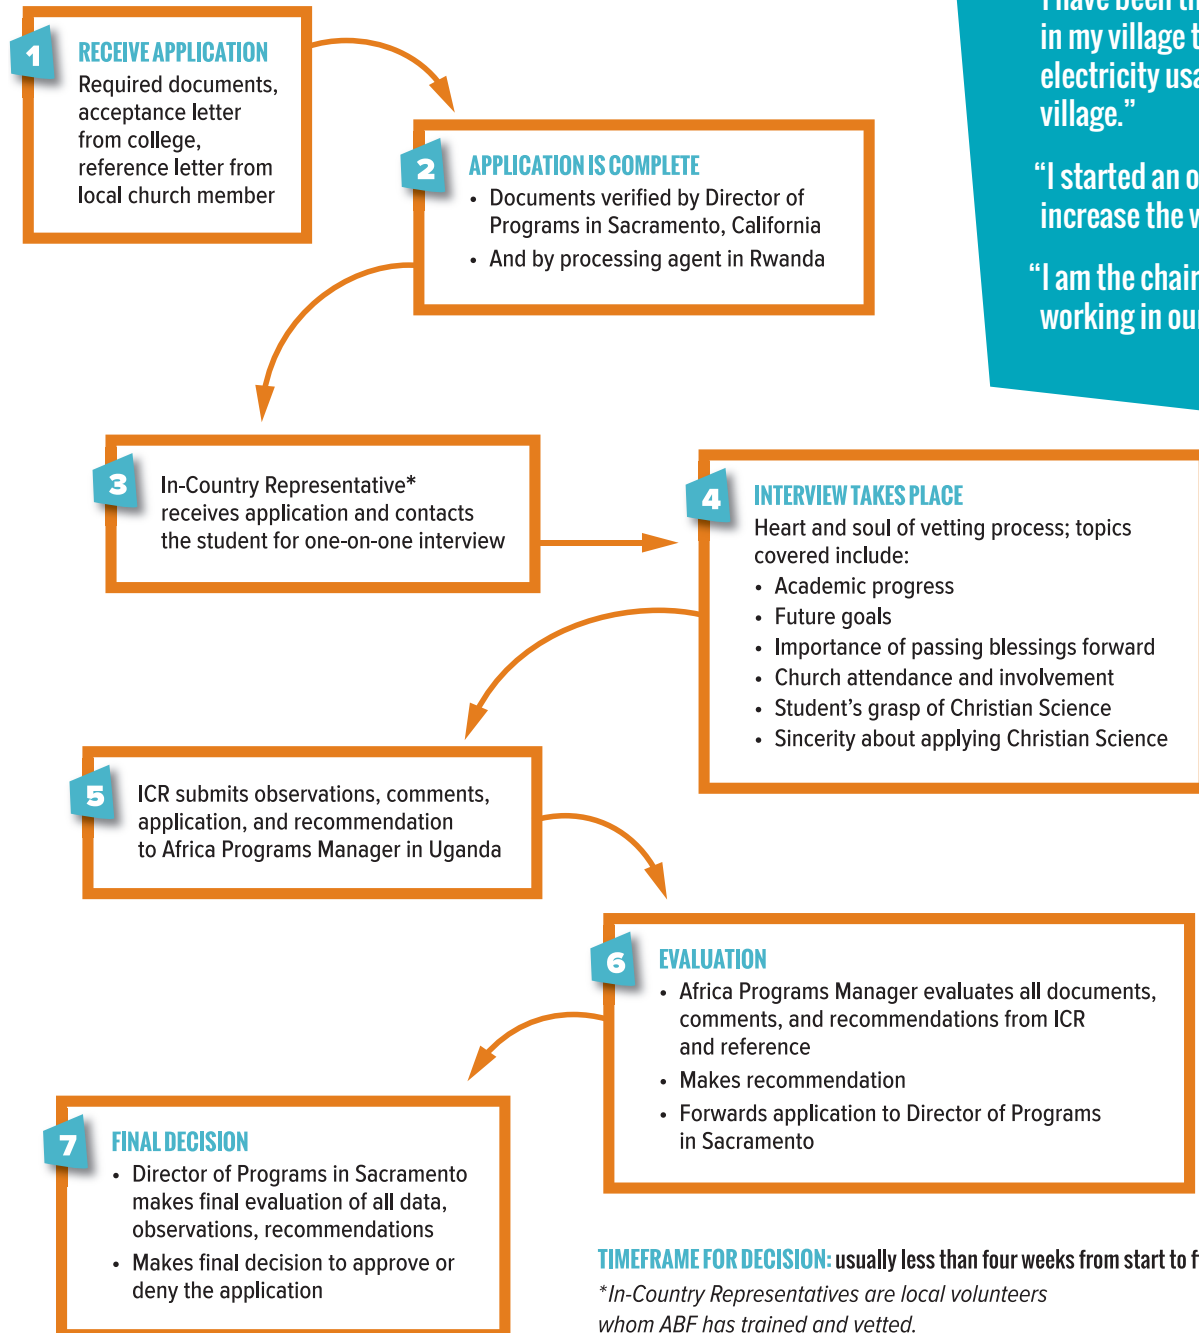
1

RECEIVE APPLICATION

Required documents, acceptance letter from college, reference letter from local church member

2

APPLICATION IS COMPLETE

- Documents verified by Director of Programs in Sacramento, California
- And by processing agent in Rwanda

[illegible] in my village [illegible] electricity usa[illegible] village."

"I started an o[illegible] increase the w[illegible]

"I am the chair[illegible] working in ou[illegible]

3

In-Country Representative* receives application and contacts the student for one-on-one interview

4

INTERVIEW TAKES PLACE

Heart and soul of vetting process; topics covered include:

- Academic progress
- Future goals
- Importance of passing blessings forward
- Church attendance and involvement
- Student's grasp of Christian Science
- Sincerity about applying Christian Science

5

ICR submits observations, comments, application, and recommendation to Africa Programs Manager in Uganda

6

EVALUATION

- Africa Programs Manager evaluates all documents, comments, and recommendations from ICR and reference
- Makes recommendation
- Forwards application to Director of Programs in Sacramento

7

FINAL DECISION

- Director of Programs in Sacramento makes final evaluation of all data, observations, recommendations
- Makes final decision to approve or deny the application

TIMEFRAME FOR DECISION: usually less than four weeks from start to f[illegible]

*In-Country Representatives are local volunteers whom ABF has trained and vetted.